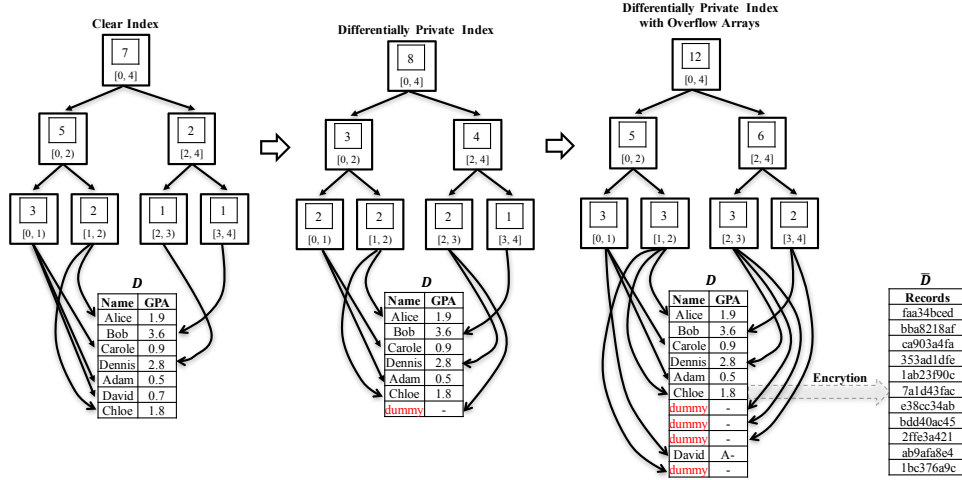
Clear Index

7
[0, 4]

5
[0, 2)

2
[2, 4]

3
[0, 1)

2
[1, 2)

1
[2, 3)

1
[3, 4]

*D*

| Name | GPA |
|---|---|
| Alice | 1.9 |
| Bob | 3.6 |
| Carole | 0.9 |
| Dennis | 2.8 |
| Adam | 0.5 |
| David | 0.7 |
| Chloe | 1.8 |

Differentially Private Index

8
[0, 4]

3
[0, 2)

4
[2, 4]

2
[0, 1)

2
[1, 2)

2
[2, 3)

1
[3, 4]

*D*

| Name | GPA |
|---|---|
| Alice | 1.9 |
| Bob | 3.6 |
| Carole | 0.9 |
| Dennis | 2.8 |
| Adam | 0.5 |
| Chloe | 1.8 |
| dummy | - |

Differentially Private Index with Overflow Arrays

12
[0, 4]

5
[0, 2)

6
[2, 4]

3
[0, 1)

3
[1, 2)

3
[2, 3)

2
[3, 4]

*D*

| Name | GPA |
|---|---|
| Alice | 1.9 |
| Bob | 3.6 |
| Carole | 0.9 |
| Dennis | 2.8 |
| Adam | 0.5 |
| Chloe | 1.8 |
| dummy | - |
| dummy | - |
| dummy | - |
| David | A- |
| dummy | - |

Encrytion

$\bar{D}$

| Records |
|---|
| faa34bced |
| bba8218af |
| ca903a4fa |
| 353ad1dfe |
| 1ab23f90c |
| 7a1d43fac |
| e38cc34ab |
| bdd40ac45 |
| 2ffe3a421 |
| ab9afa8e4 |
| 1bc376a9c |